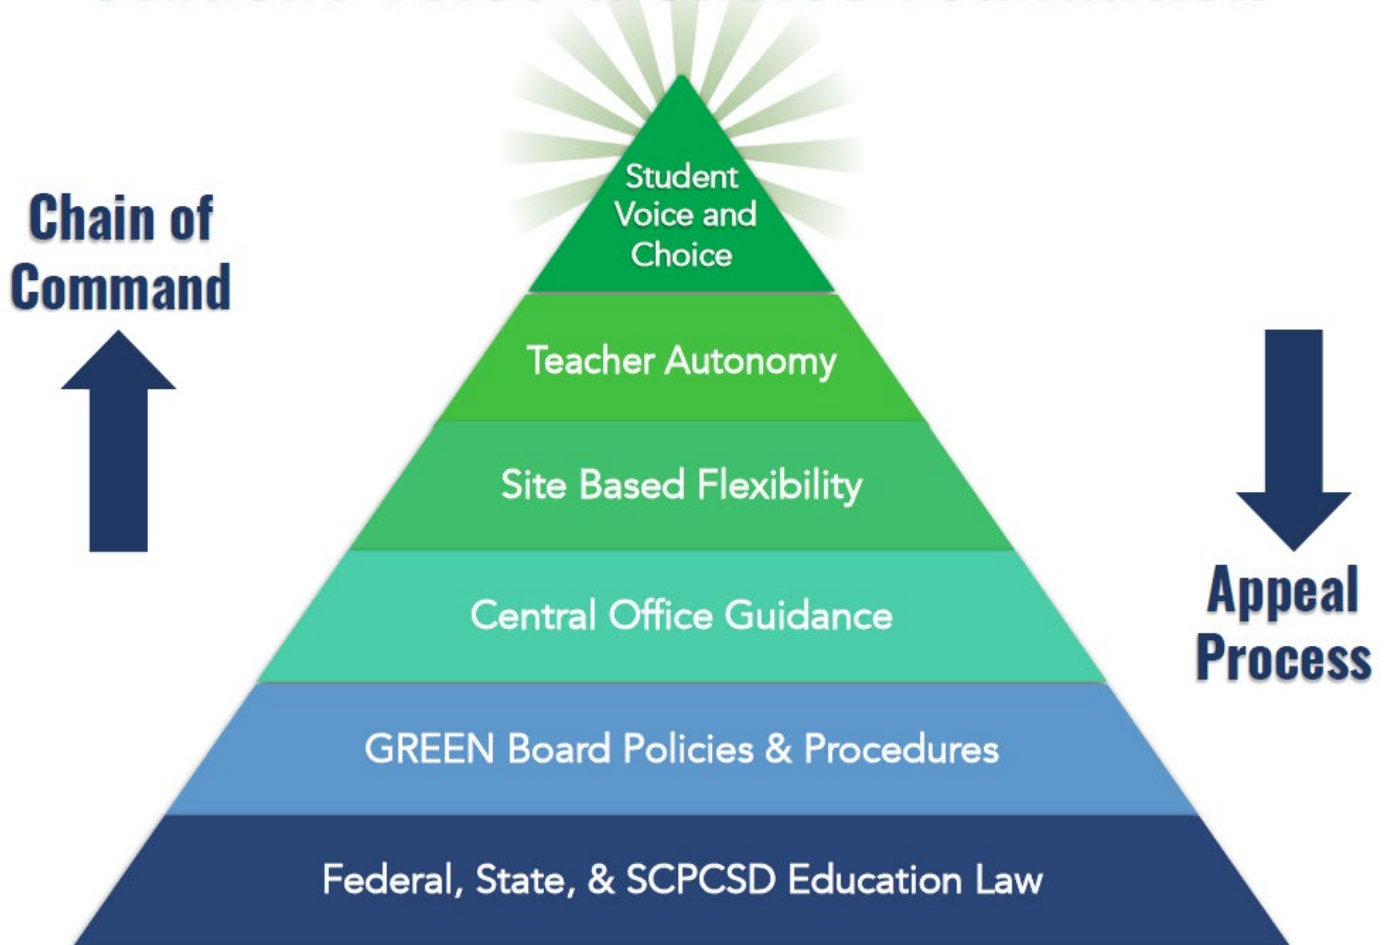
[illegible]

Chain of Command

Student Voice and Choice

Teacher Autonomy

Site Based Flexibility

Central Office Guidance

GREEN Board Policies & Procedures

Federal, State, & SCPCSD Education Law

Appeal Process